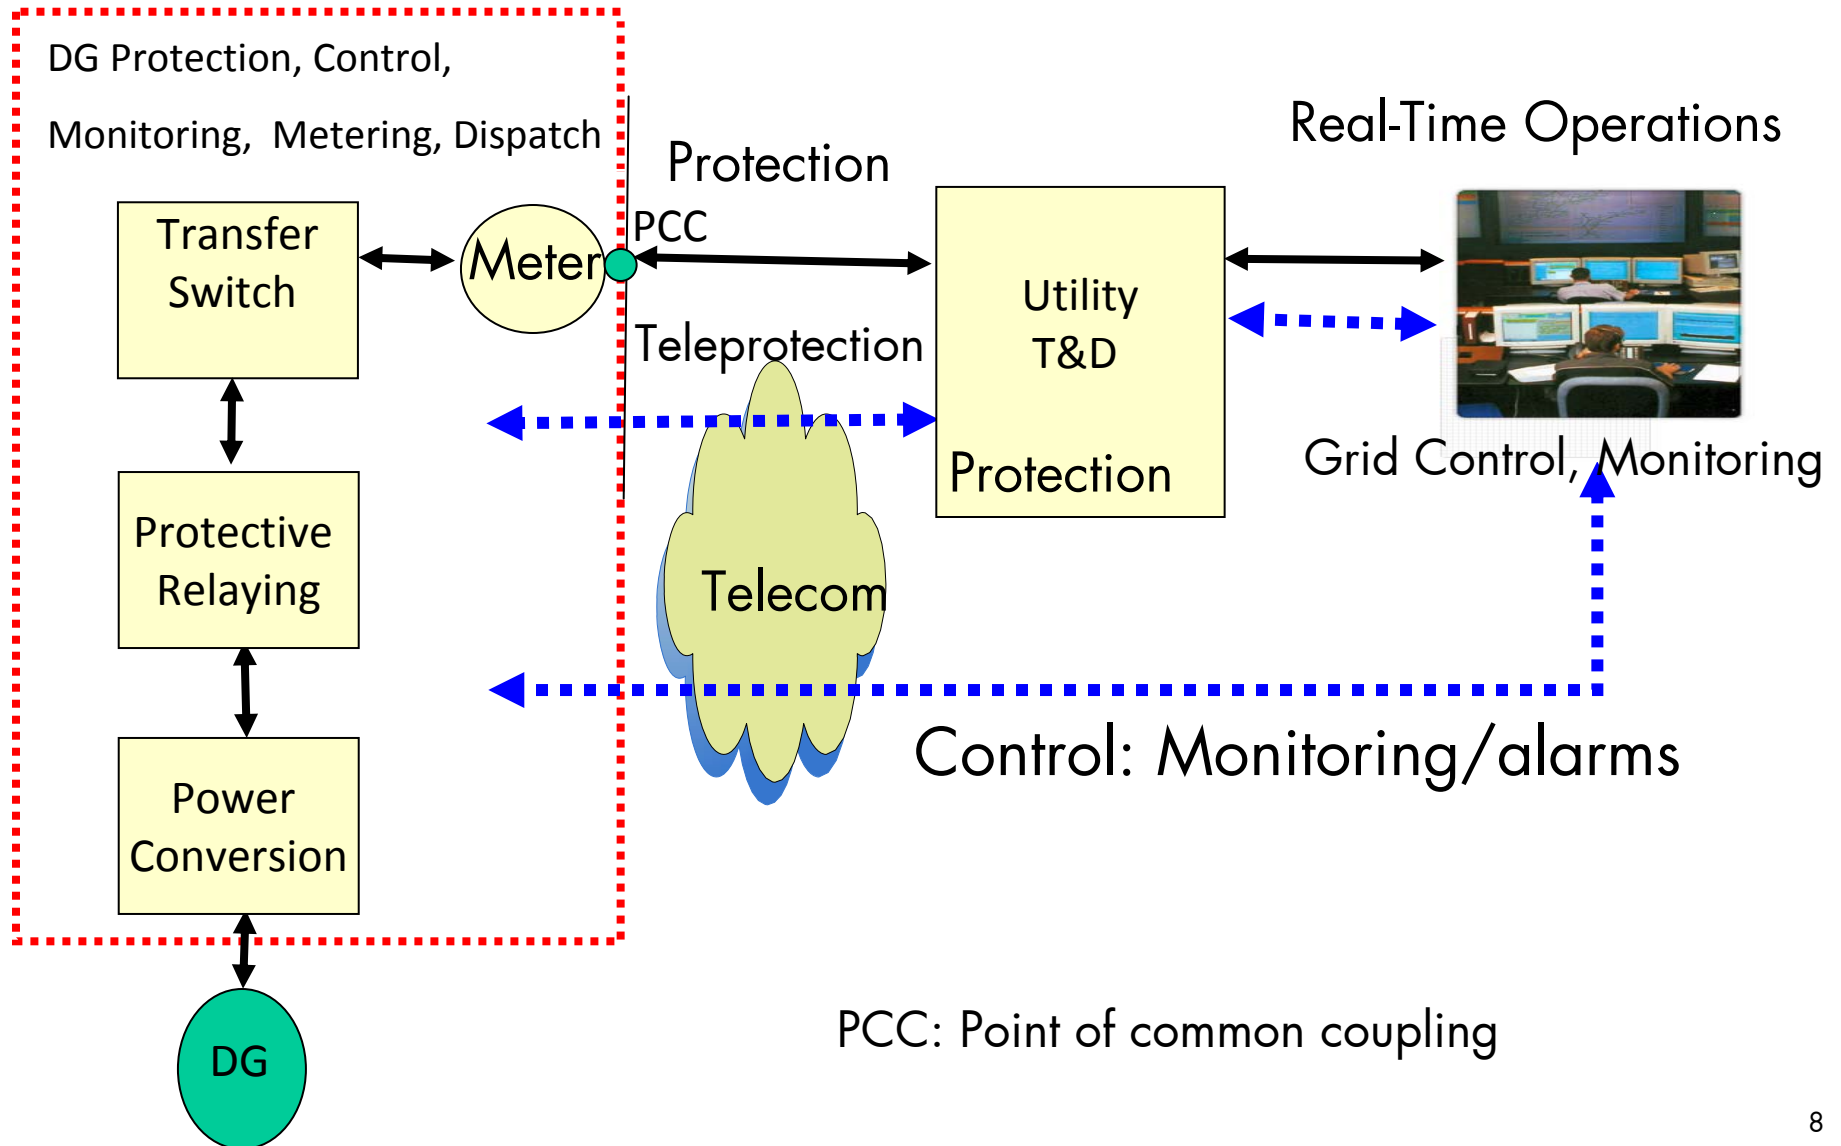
DG Protection, Control,

Monitoring, Metering, Dispatch

Transfer Switch

Meter

PCC

Protection

Real-Time Operations

Utility T&D

Protection

Teleprotection

Protective Relaying

Telecom

Grid Control, Monitoring

Power Conversion

Control: Monitoring/alarms

DG

PCC: Point of common coupling

8